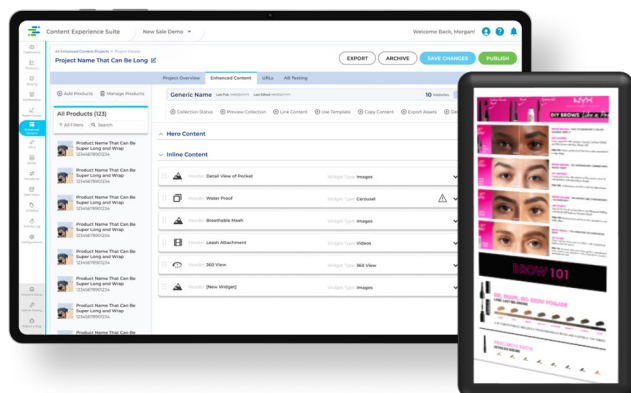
Content Experience Suite

New Sale Demo

Welcome Back, Morgan!

All Enhanced Content Projects > Project Details

Project Name That Can Be Long

EXPORT

ARCHIVE

SAVE CHANGES

PUBLISH

Project Overview

Enhanced Content

URLs

A/B Testing

Add Products

Manage Products

All Products (123)

All Filters

Search

Product Name That Can Be Super Long and Wrap
1234567890234

Product Name That Can Be Super Long and Wrap
1234567890234

Product Name That Can Be Super Long and Wrap
1234567890234

Product Name That Can Be Super Long and Wrap
1234567890234

Product Name That Can Be Super Long and Wrap
1234567890234

Product Name That Can Be Super Long and Wrap
1234567890234

Product Name That Can Be Super Long and Wrap
1234567890234

Product Name That Can Be Super Long and Wrap

Generic Name

10 Websites

Collection Status

Preview Collection

Link Content

Use Template

Copy Content

Export Assets

Hero Content

Inline Content

Header: Detail View of Pocket
Widget Type: Images

Header: Water Proof
Widget Type: Carousel

Header: Breathable Mesh
Widget Type: Images

Header: Leash Attachment
Widget Type: Videos

Header: 360 View
Widget Type: 360 View

Header: [New Widget]
Widget Type: Images

NYX

DIY BROWS

BROW 101